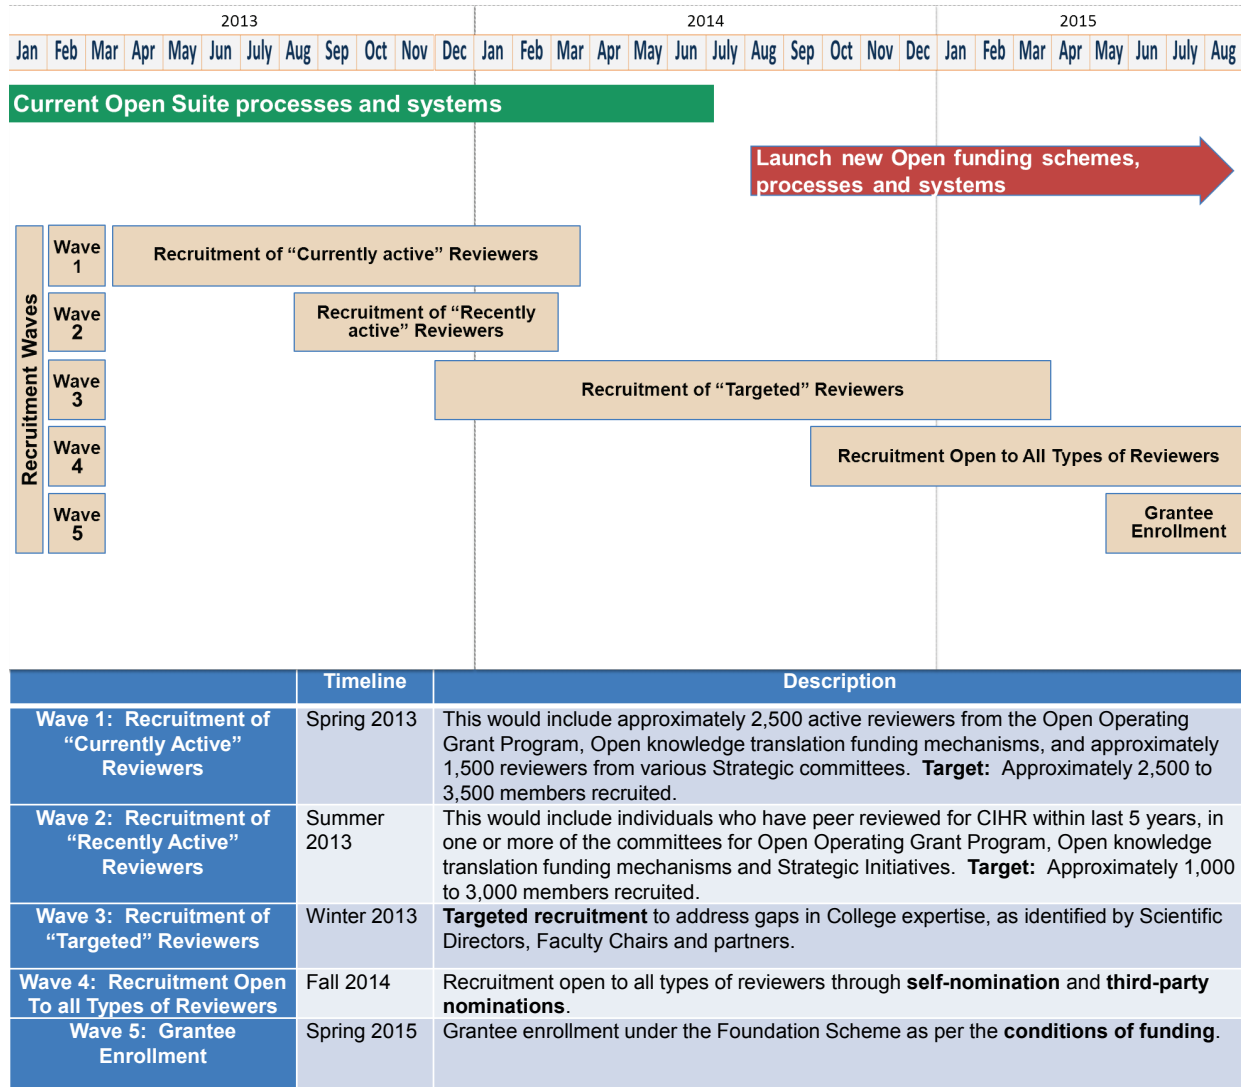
2013 2014 2015

Jan Feb Mar Apr May Jun July Aug Sep Oct Nov Dec Jan Feb Mar Apr May Jun July Aug Sep Oct Nov Dec Jan Feb Mar Apr May Jun July Aug

Current Open Suite processes and systems

Launch new Open funding schemes, processes and systems

Recruitment Waves

Wave 1

Recruitment of “Currently active” Reviewers

Wave 2

Recruitment of “Recently active” Reviewers

Wave 3

Recruitment of “Targeted” Reviewers

Wave 4

Recruitment Open to All Types of Reviewers

Wave 5

Grantee Enrollment

| | Timeline | Description |
|---|---|---|
| Wave 1: Recruitment of “Currently Active” Reviewers | Spring 2013 | This would include approximately 2,500 active reviewers from the Open Operating Grant Program, Open knowledge translation funding mechanisms, and approximately 1,500 reviewers from various Strategic committees. **Target:** Approximately 2,500 to 3,500 members recruited. |
| Wave 2: Recruitment of “Recently Active” Reviewers | Summer 2013 | This would include individuals who have peer reviewed for CIHR within last 5 years, in one or more of the committees for Open Operating Grant Program, Open knowledge translation funding mechanisms and Strategic Initiatives. **Target:** Approximately 1,000 to 3,000 members recruited. |
| Wave 3: Recruitment of “Targeted” Reviewers | Winter 2013 | **Targeted recruitment** to address gaps in College expertise, as identified by Scientific Directors, Faculty Chairs and partners. |
| Wave 4: Recruitment Open To all Types of Reviewers | Fall 2014 | Recruitment open to all types of reviewers through **self-nomination** and **third-party nominations**. |
| Wave 5: Grantee Enrollment | Spring 2015 | Grantee enrollment under the Foundation Scheme as per the **conditions of funding**. |